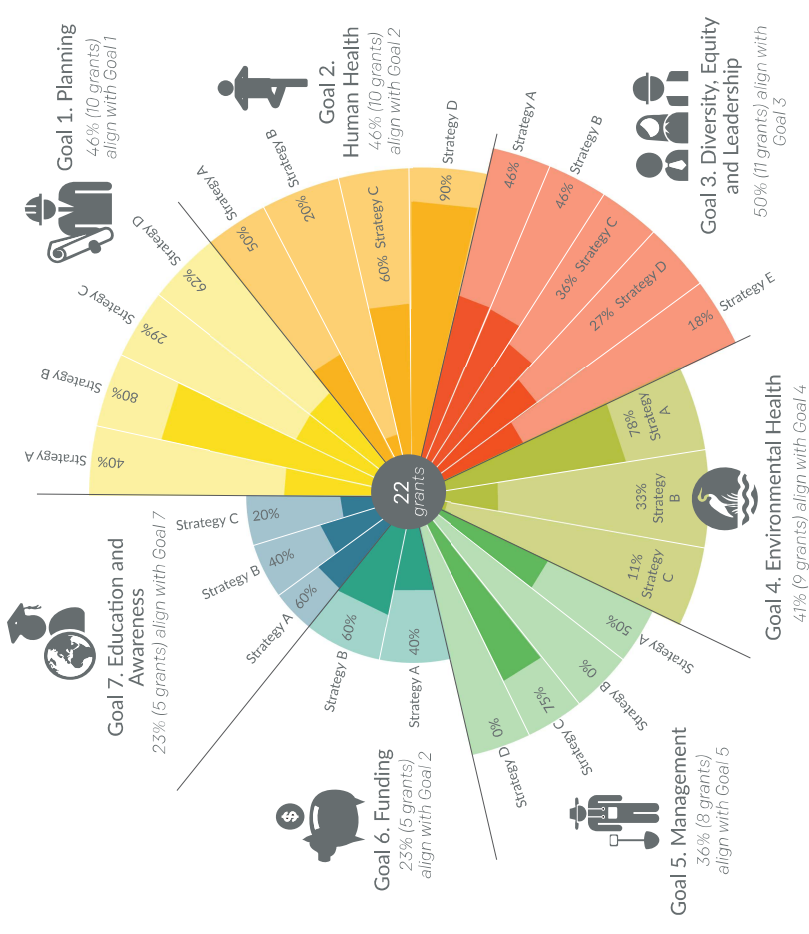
22 grants

Goal 1. Planning
46% (10 grants) align with Goal 1

Strategy A 40%
Strategy B 80%
Strategy C 29%
Strategy D 62%

Goal 2. Human Health
46% (10 grants) align with Goal 2

Strategy A 50%
Strategy B 20%
Strategy C 60%
Strategy D 90%

Goal 3. Diversity, Equity and Leadership
50% (11 grants) align with Goal 3

Strategy A 46%
Strategy B 46%
Strategy C 36%
Strategy D 27%
Strategy E 18%

Goal 4. Environmental Health
41% (9 grants) align with Goal 4

Strategy A 78%
Strategy B 33%
Strategy C 11%

Goal 5. Management
36% (8 grants) align with Goal 5

Strategy A 50%
Strategy B 0%
Strategy C 75%
Strategy D 0%

Goal 6. Funding
23% (5 grants) align with Goal 2

Strategy A 40%
Strategy B 60%

Goal 7. Education and Awareness
23% (5 grants) align with Goal 7

Strategy A 60%
Strategy B 40%
Strategy C 20%